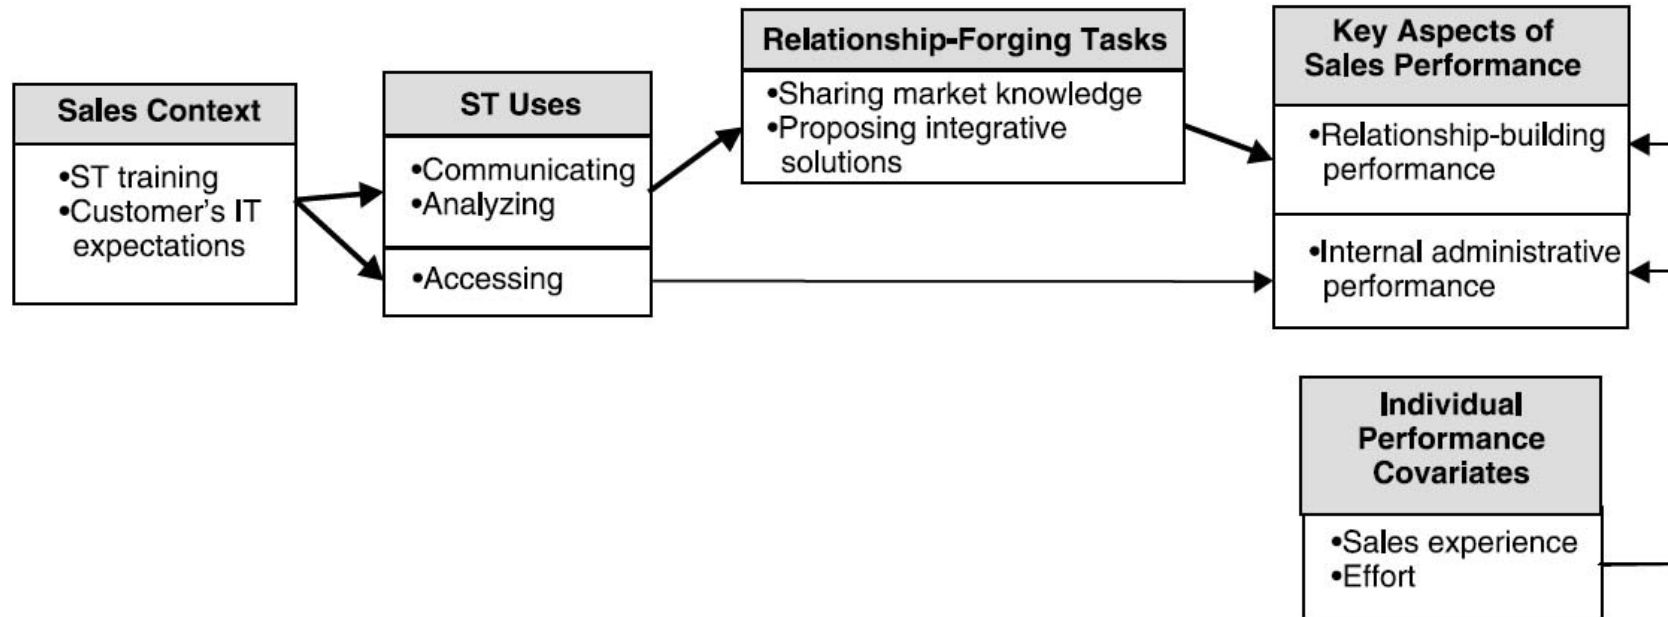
Sales Context

•ST training
•Customer's IT expectations

ST Uses

•Communicating
•Analyzing

•Accessing

Relationship-Forging Tasks

•Sharing market knowledge
•Proposing integrative solutions

Key Aspects of Sales Performance

•Relationship-building performance

•Internal administrative performance

Individual Performance Covariates

•Sales experience
•Effort